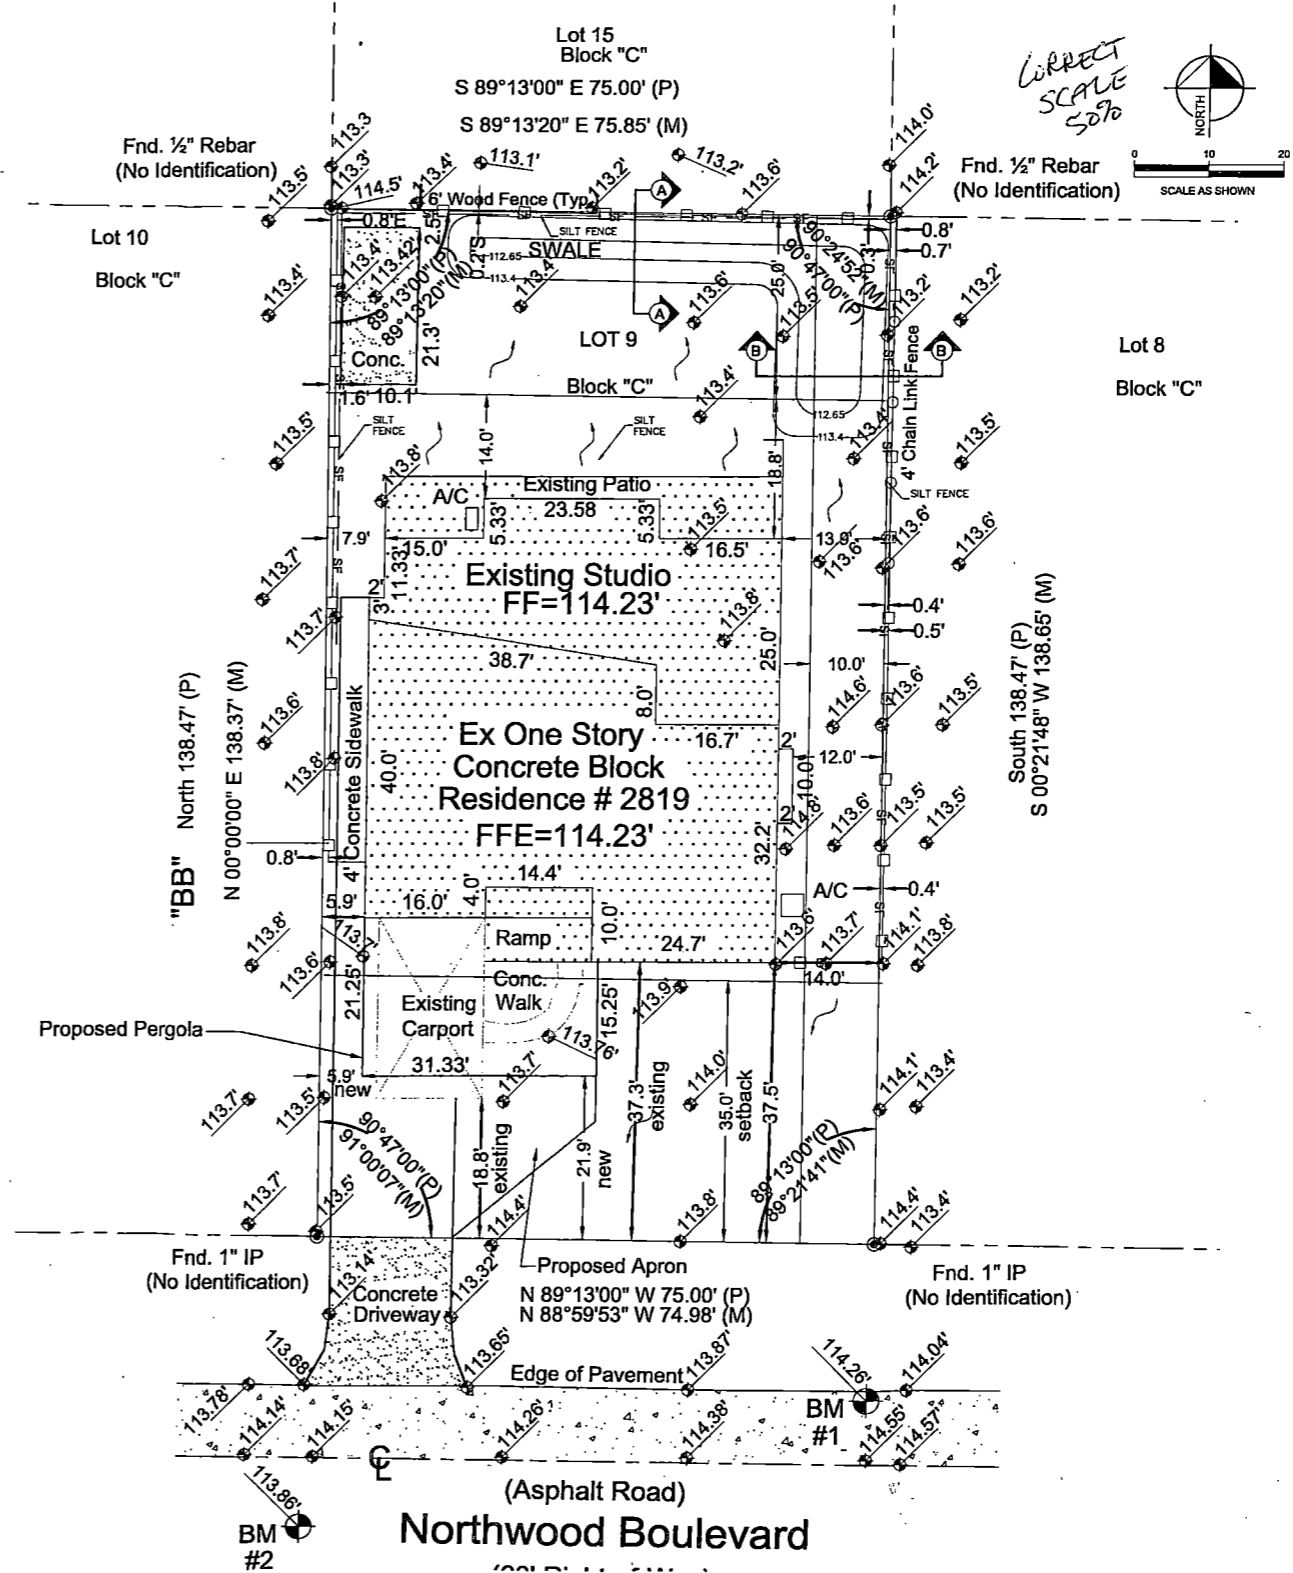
Lot 15
Block "C"
S 89°13'00" E 75.00' (P)
S 89°13'20" E 75.85' (M)

CORRECT SCALE 50%

NORTH
0 10 20
SCALE AS SHOWN

Fnd. ½" Rebar
(No Identification)

Fnd. ½" Rebar
(No Identification)

113.3
113.3'
113.5'
114.5'
113.4'
113.1'
113.2'
113.6'
114.0'
114.2'

6' Wood Fence (Typ)
0.8'E
SILT FENCE
SWALE
112.65
113.4
0.8'
0.7'
2.5'
0.2'S
25.0'
90°24'52"(M)
90°47'00"(P)
10.3'

Lot 10
Block "C"

113.4'
113.42'
89°13'00"(P)
89°13'20"(M)
113.4
113.6'
113.5'
113.2'
113.2'
21.3'
Conc.
LOT 9
Block "C"
Lot 8
Block "C"
1.6' 10.1'
113.4'
112.65
113.4
113.4'
4' Chain Link Fence
SILT FENCE
SILT FENCE
SILT FENCE
113.5'
113.5'
14.0'
18.8'
113.8'
A/C
Existing Patio
23.58
5.33'
5.33'
113.5'
SF
7.9'
15.0'
11.33'
16.5'
13.9'
113.6'
113.6'
113.6'
113.7'
2'
3'
Existing Studio
FF=114.23'
113.8'
0.4'
0.5'
113.7'
38.7'
25.0'
10.0'
8.0'
113.6'
114.6'
113.5'
North 138.47' (P)
N 00°00'00" E 138.37' (M)
113.6'
Concrete Sidewalk
40.0'
Ex One Story
Concrete Block
Residence # 2819
FFE=114.23'
16.7'
2'
10.0'
2'
12.0'
114.8'
113.6'
113.5'
113.5'
South 138.47' (P)
S 00°21'48" W 138.65' (M)
113.8'
32.2'
"BB"
0.8'
4'
14.4'
4.0'
A/C
0.4'
5.9'
16.0'
10.0'
24.7'
113.8'
113.7'
114.1'
113.8'
113.7
Ramp
113.6'
21.25'
Conc. Walk
15.25'
14.0'
Existing Carport
113.9'
Proposed Pergola
113.76'
31.33'
5.9'
new
113.7'
114.0'
37.3' existing
35.0' setback
37.5'
114.1'
113.4'
113.7'
113.5'
90°47'00"(P)
91°00'07"(M)
18.8' existing
21.9' new
89°13'00"(P)
89°21'41"(M)
113.7'
113.5'
114.4'
113.8'
114.4'
113.4'
Fnd. 1" IP
(No Identification)
Proposed Apron
N 89°13'00" W 75.00' (P)
N 88°59'53" W 74.98' (M)
Fnd. 1" IP
(No Identification)
113.14'
113.32'
Concrete Driveway
113.68'
113.65'
113.87'
Edge of Pavement
114.26'
114.04'
113.78'
114.14'
114.15'
114.26'
114.38'
BM
#1
114.55'
114.57'
CL
113.86'
(Asphalt Road)
BM
#2
Northwood Boulevard
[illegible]